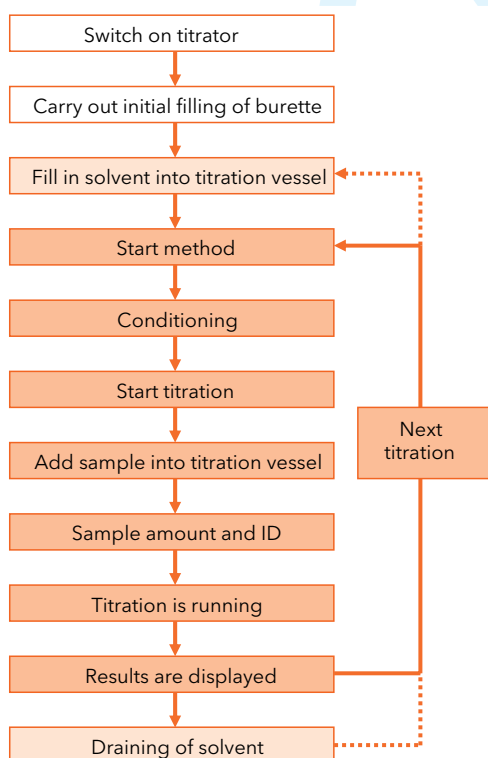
Switch on titrator

Carry out initial filling of burette

Fill in solvent into titration vessel

Start method

Conditioning

Start titration

Add sample into titration vessel

Sample amount and ID

Titration is running

Results are displayed

Draining of solvent

Next titration